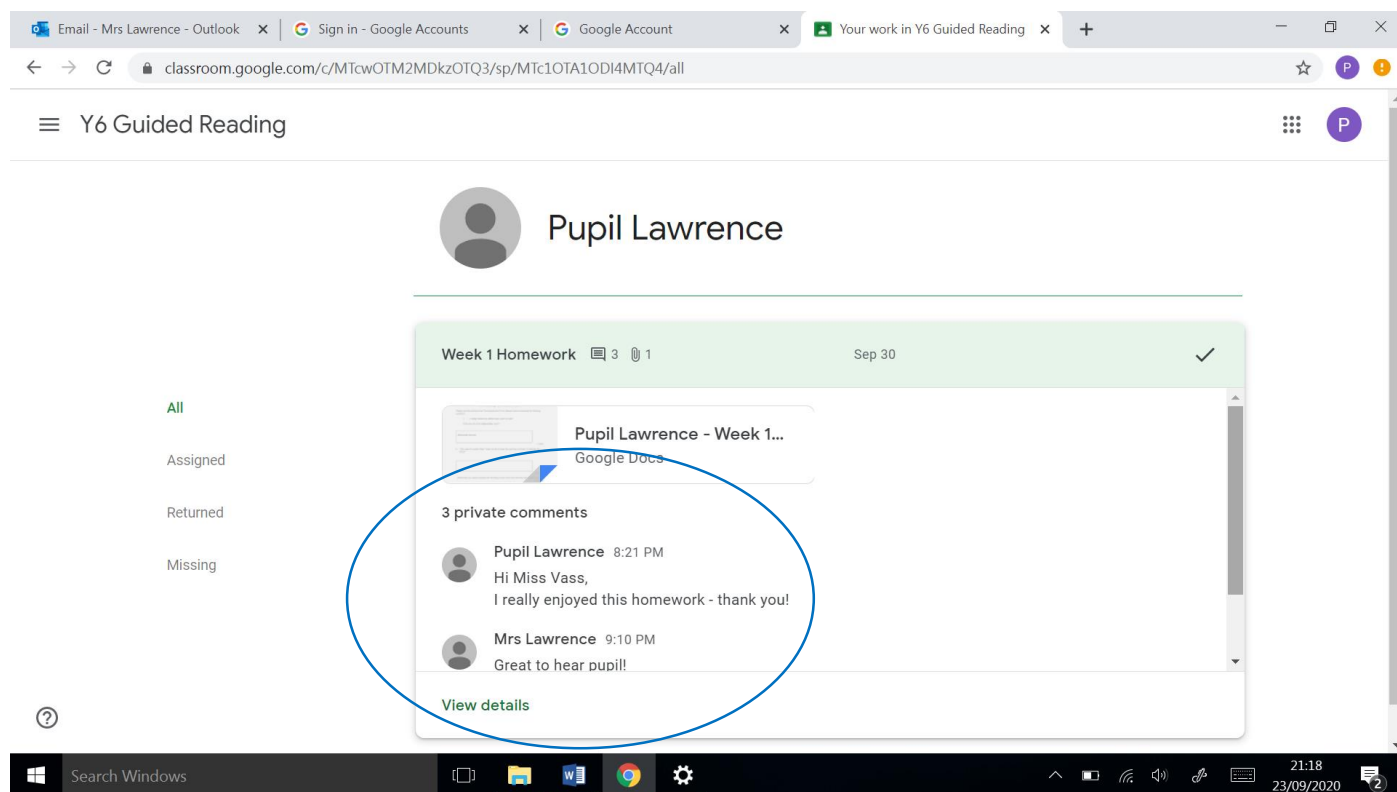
Email - Mrs Lawrence - Outlook ×
Sign in - Google Accounts ×
Google Account ×
Your work in Y6 Guided Reading ×
+

classroom.google.com/c/MTcwOTM2MDkzOTQ3/sp/MTc1OTA1ODI4MTQ4/all

Y6 Guided Reading

P

Pupil Lawrence

Week 1 Homework 3 1 Sep 30

All

Assigned

Returned

Missing

Pupil Lawrence - Week 1...
Google Docs

3 private comments

Pupil Lawrence 8:21 PM
Hi Miss Vass,
I really enjoyed this homework - thank you!

Mrs Lawrence 9:10 PM
Great to hear pupil!

View details

Search Windows

21:18
23/09/2020

2